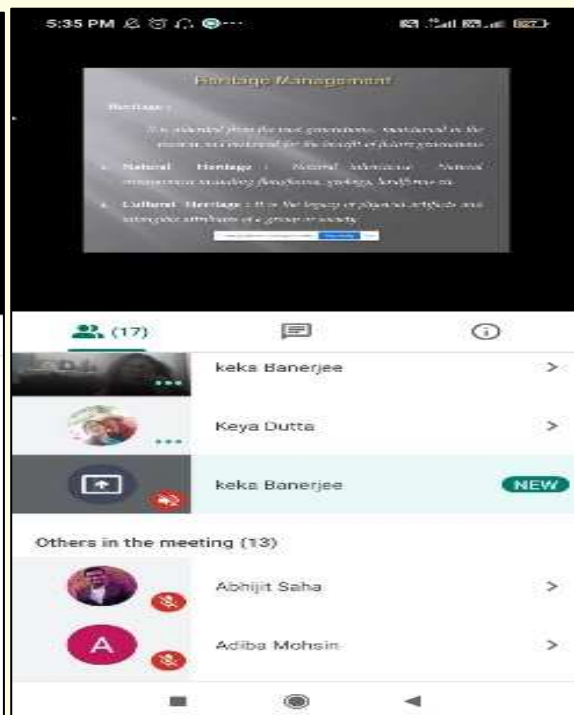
5:35 PM

Heritage Management

Heritage :

It is inherited from the past generations, maintained in the present and bestowed for the benefit of future generations.

a. Natural Heritage : Natural inheritance. Natural environment including flora/fauna, geology, landforms etc.

b. Cultural Heritage : It is the legacy of physical artifacts and intangible attributes of a group or society.

(17)

keka Banerjee >

Keya Dutta >

keka Banerjee NEW

Others in the meeting (13)

Abhijit Saha >

A Adiba Mohsin >